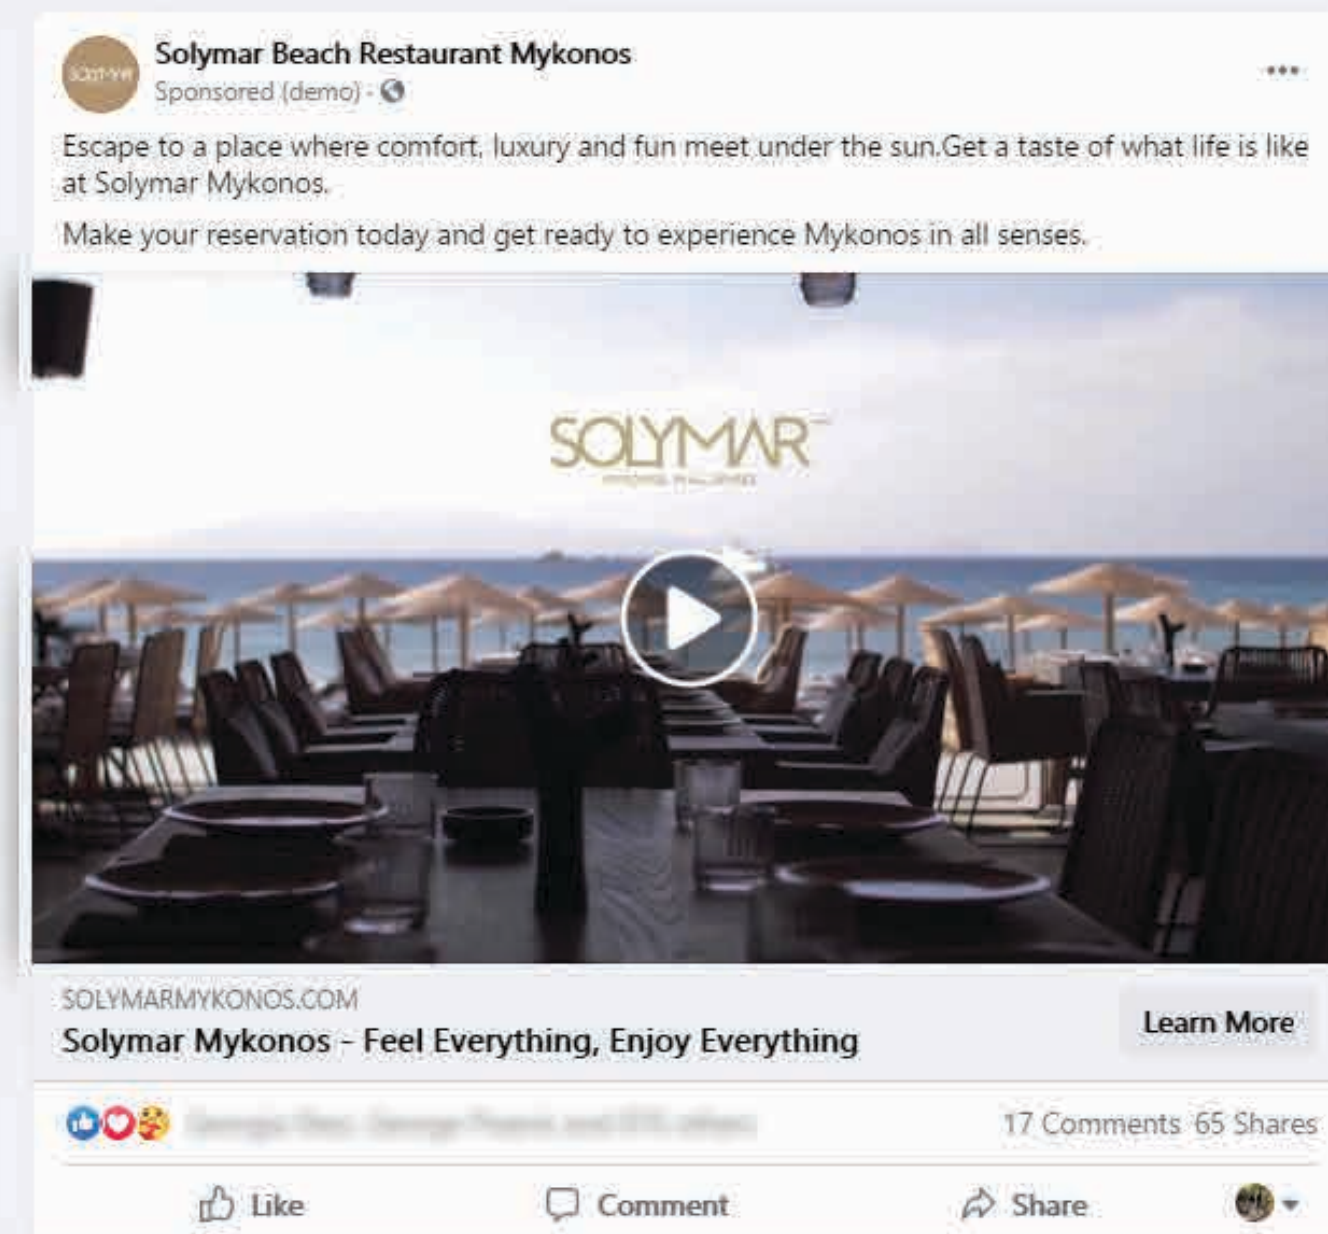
Solymar Beach Restaurant Mykonos
Sponsored (demo) ·

Escape to a place where comfort, luxury and fun meet under the sun.Get a taste of what life is like at Solymar Mykonos.

Make your reservation today and get ready to experience Mykonos in all senses.

SOLYMAR
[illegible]

SOLYMARMYKONOS.COM
Solymar Mykonos - Feel Everything, Enjoy Everything
Learn More

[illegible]
17 Comments 65 Shares

Like
Comment
Share